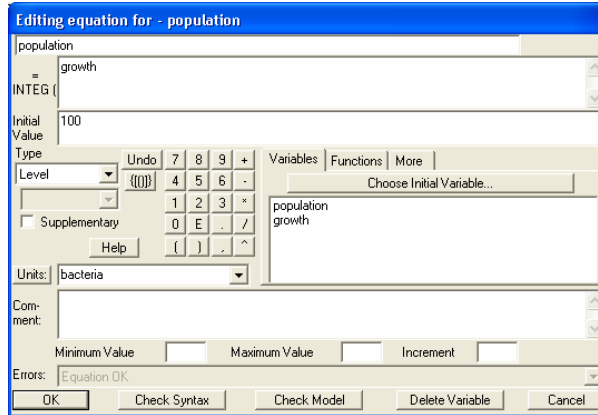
Editing equation for - population

population

= INTEG (

growth

Initial Value

100

Type

Level

Supplementary

Undo

{[()]}

7 8 9 +

4 5 6 -

1 2 3 *

0 E . /

( ) , ^

Help

Variables | Functions | More

Choose Initial Variable...

population
growth

Units: bacteria

Comment:

Minimum Value

Maximum Value

Increment

Errors: Equation OK

OK

Check Syntax

Check Model

Delete Variable

Cancel